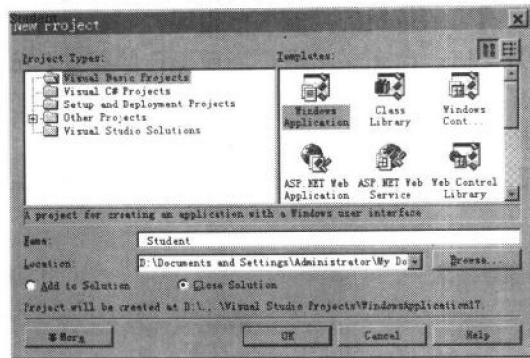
New Project

Project Types:

Visual Basic Projects
Visual C# Projects
Setup and Deployment Projects
Other Projects
Visual Studio Solutions

Templates:

Windows Application
Class Library
Windows Cont...
ASP.NET Web Application
ASP.NET Web Service
Web Control Library

A project for creating an application with a Windows user interface

Name: Student

Location: D:\Documents and Settings\Administrator\My Do

Browse...

Add to Solution
Close Solution

Project will be created at D:\...\Visual Studio Projects\WindowsApplication17.

More

OK

Cancel

Help